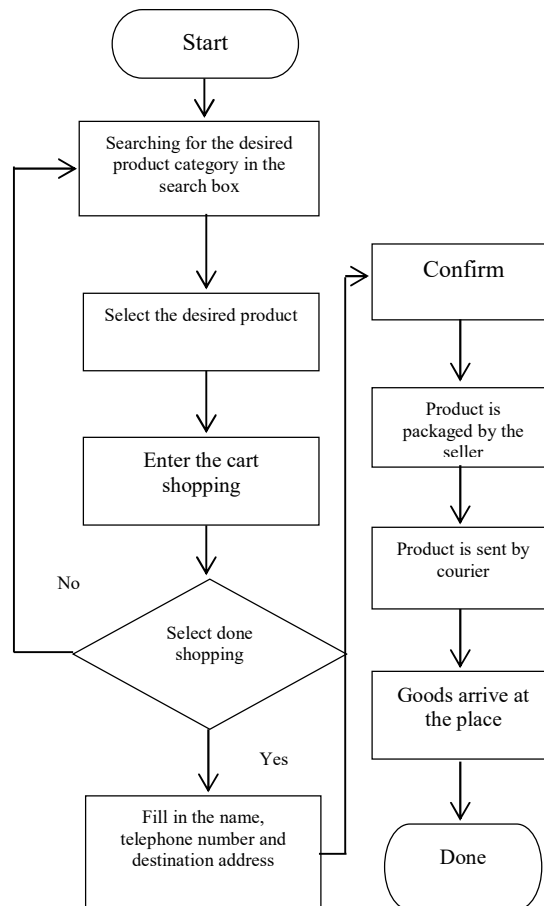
Start

Searching for the desired product category in the search box

Select the desired product

Enter the cart shopping

No

Select done shopping

Yes

Fill in the name, telephone number and destination address

Confirm

Product is packaged by the seller

Product is sent by courier

Goods arrive at the place

Done